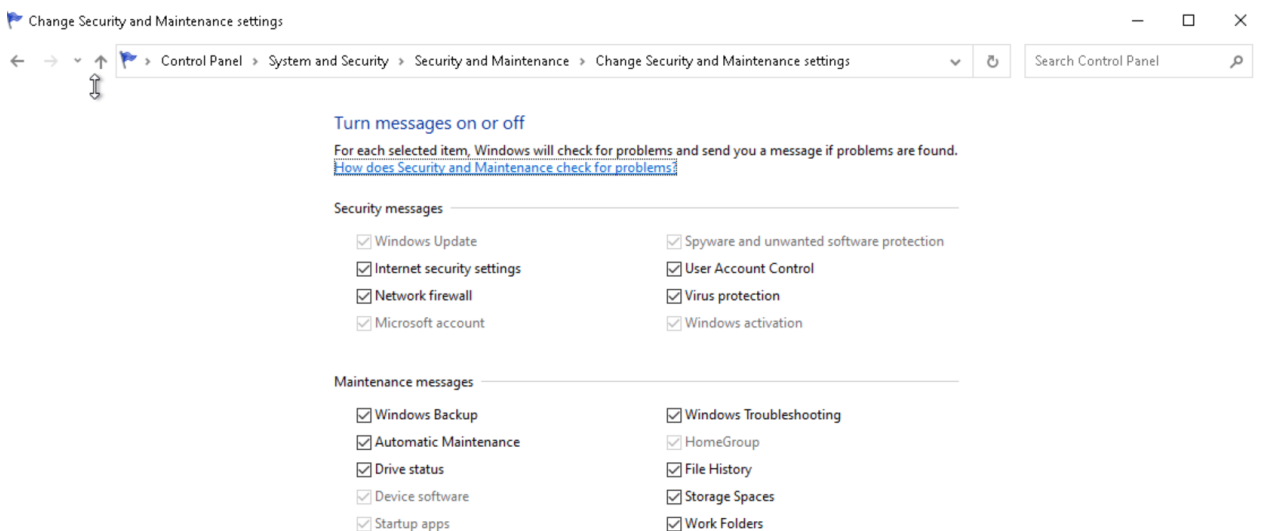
Change Security and Maintenance settings

Control Panel > System and Security > Security and Maintenance > Change Security and Maintenance settings

Search Control Panel

Turn messages on or off

For each selected item, Windows will check for problems and send you a message if problems are found.
How does Security and Maintenance check for problems?

Security messages

Windows Update
Internet security settings
Network firewall
Microsoft account

Spyware and unwanted software protection
User Account Control
Virus protection
Windows activation

Maintenance messages

Windows Backup
Automatic Maintenance
Drive status
Device software
Startup apps

Windows Troubleshooting
HomeGroup
File History
Storage Spaces
Work Folders